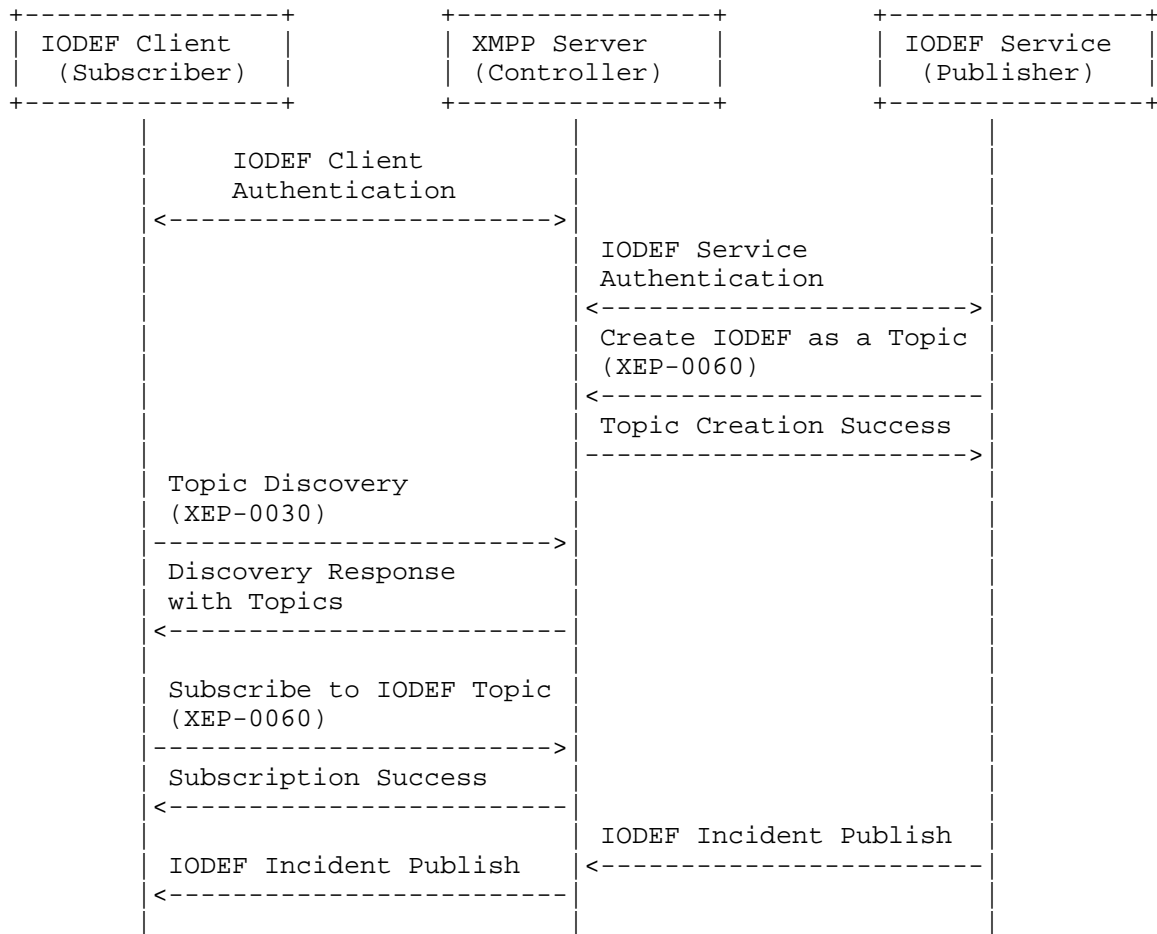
IODEF Client (Subscriber)

XMPP Server (Controller)

IODEF Service (Publisher)

IODEF Client Authentication

IODEF Service Authentication

Create IODEF as a Topic (XEP-0060)

Topic Creation Success

Topic Discovery (XEP-0030)

Discovery Response with Topics

Subscribe to IODEF Topic (XEP-0060)

Subscription Success

IODEF Incident Publish

IODEF Incident Publish